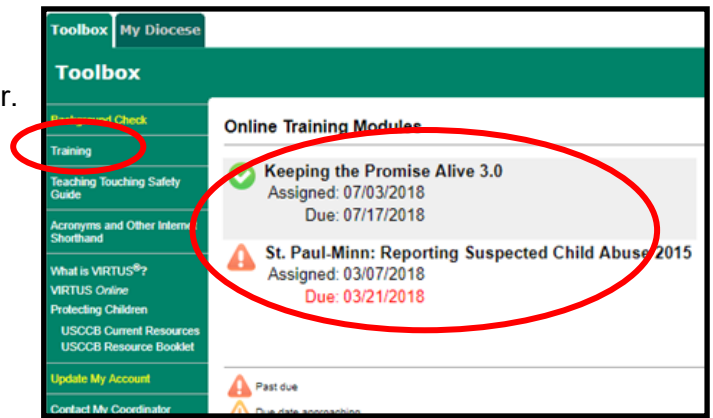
r.

Toolbox | My Diocese

Toolbox

Background Check
Training
Teaching Touching Safety Guide
Acronyms and Other Internet Shorthand
What is VIRTUS®?
VIRTUS *Online*
Protecting Children
USCCB Current Resources
USCCB Resource Booklet
Update My Account
Contact My Coordinator

Online Training Modules

Keeping the Promise Alive 3.0
Assigned: 07/03/2018
Due: 07/17/2018

St. Paul-Minn: Reporting Suspected Child Abuse 2015
Assigned: 03/07/2018
Due: 03/21/2018

Past due
Due date approaching